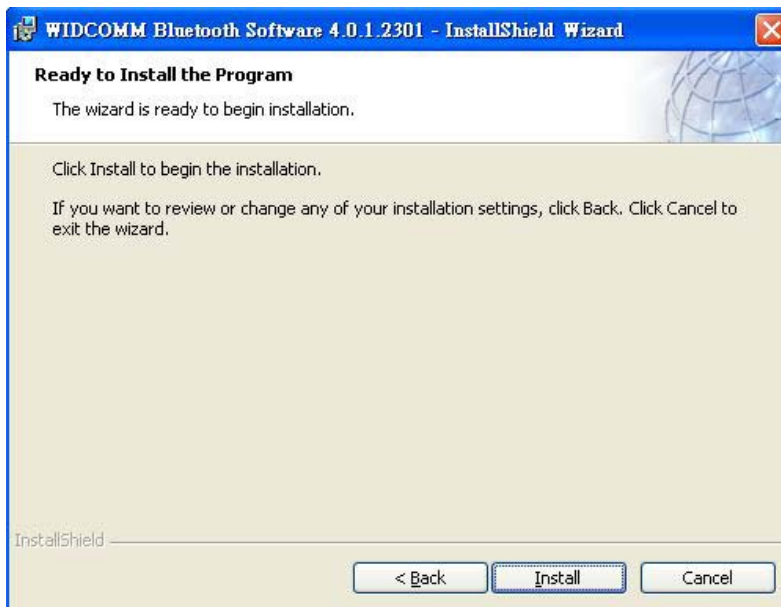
WIDCOMM Bluetooth Software 4.0.1.2301 - InstallShield Wizard

Ready to Install the Program

The wizard is ready to begin installation.

Click Install to begin the installation.

If you want to review or change any of your installation settings, click Back. Click Cancel to exit the wizard.

InstallShield

< Back

Install

Cancel